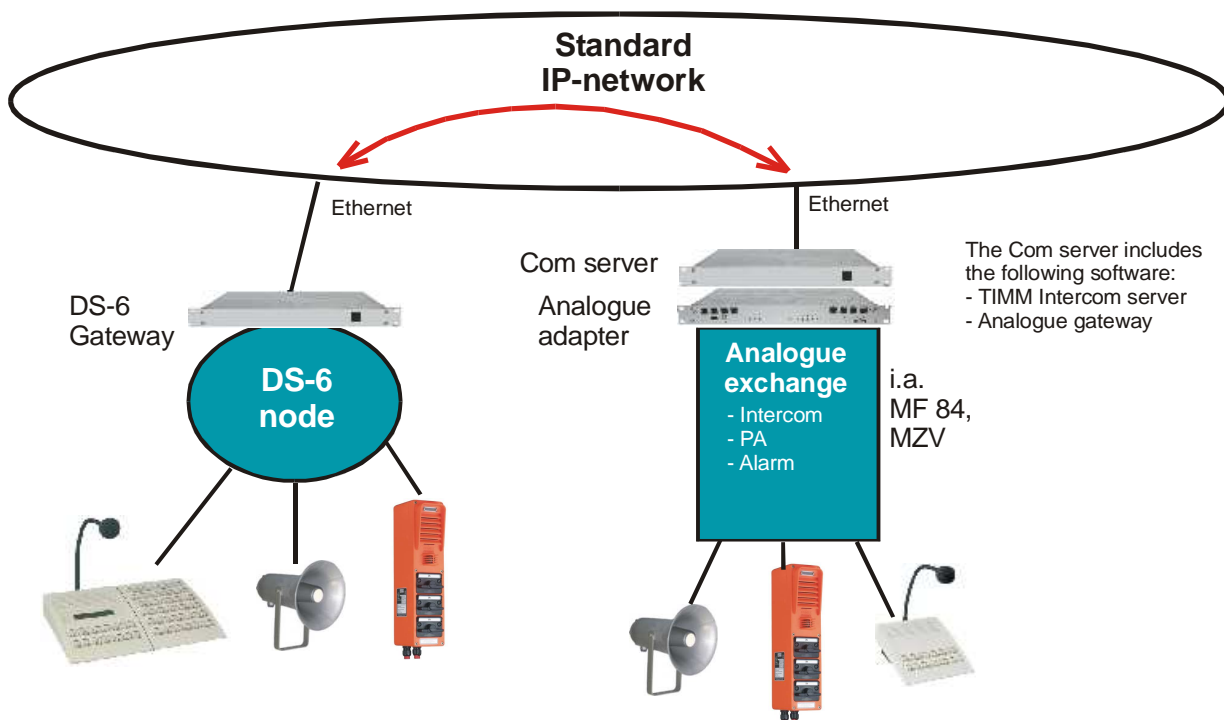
Standard
IP-network

Ethernet

Ethernet

Com server

The Com server includes the following software:
- TIMM Intercom server
- Analogue gateway

DS-6
Gateway

Analogue
adapter

DS-6
node

Analogue
exchange
- Intercom
- PA
- Alarm

i.a.
MF 84,
MZV